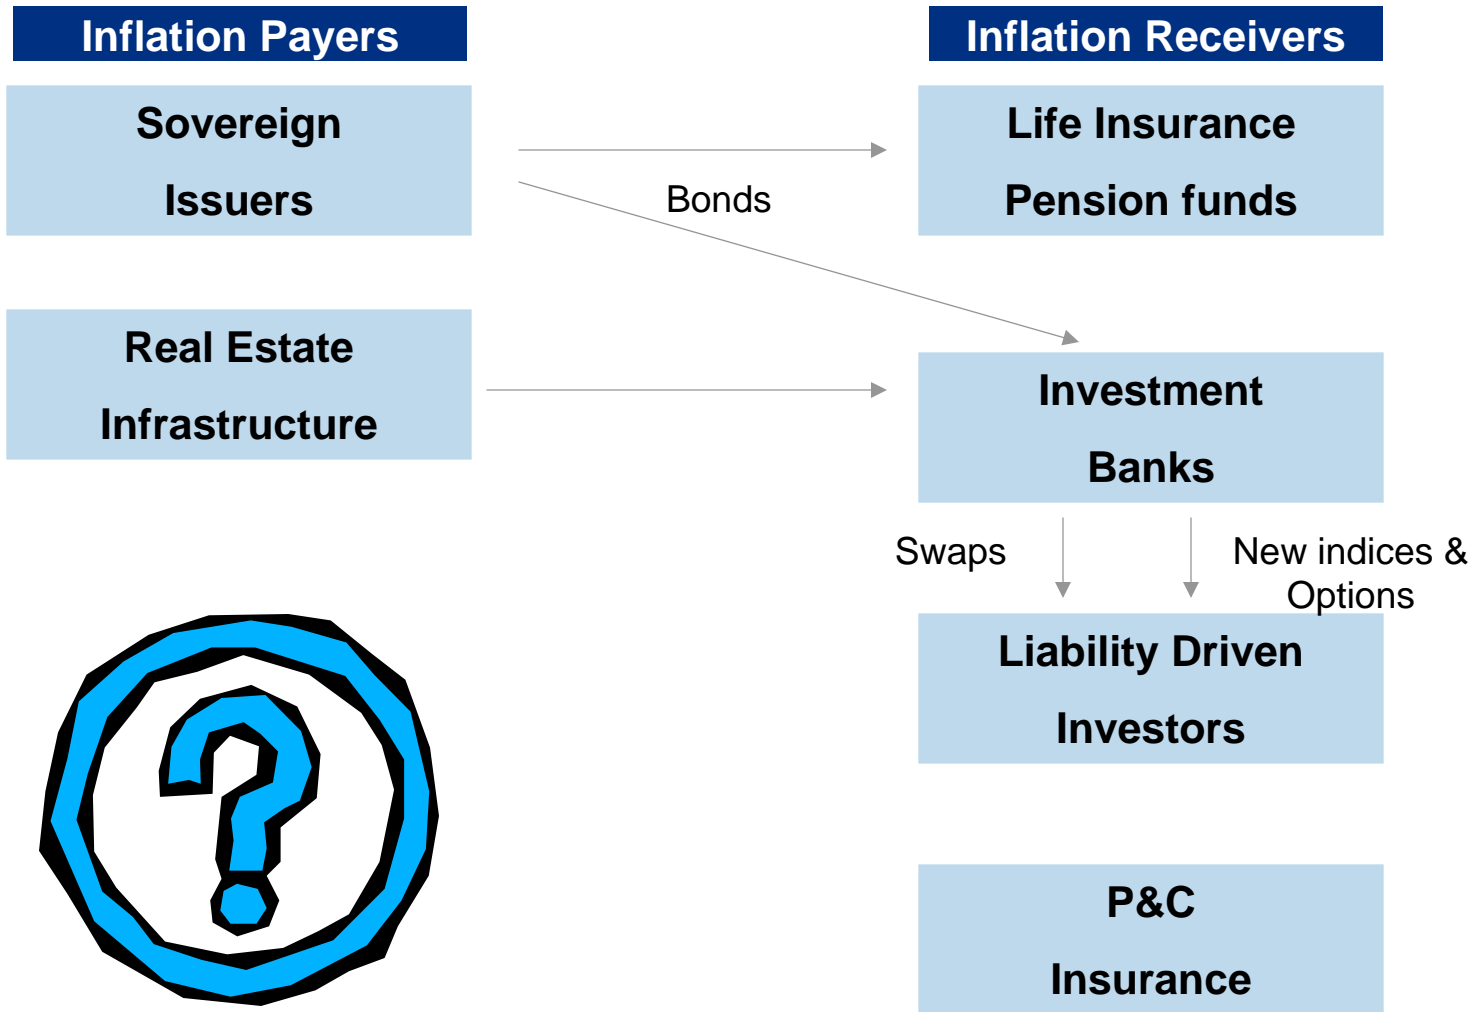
Inflation Payers

Inflation Receivers

Sovereign

Issuers

Bonds

Life Insurance

Pension funds

Real Estate

Infrastructure

Investment

Banks

Swaps

New indices & Options

Liability Driven

Investors

P&C

Insurance